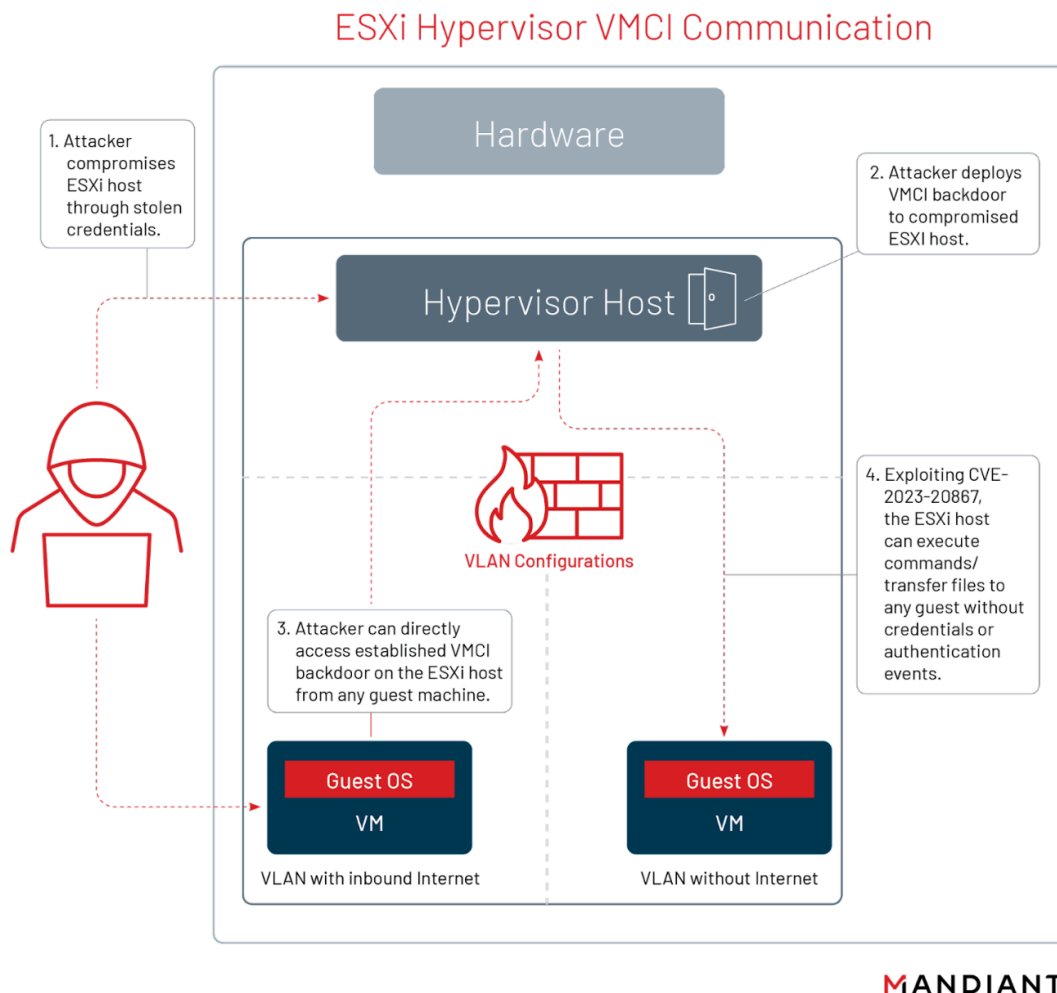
ESXi Hypervisor VMCI Communication

Hardware

1. Attacker compromises ESXi host through stolen credentials.

2. Attacker deploys VMCI backdoor to compromised ESXI host.

Hypervisor Host

VLAN Configurations

4. Exploiting CVE-2023-20867, the ESXi host can execute commands/ transfer files to any guest without credentials or authentication events.

3. Attacker can directly access established VMCI backdoor on the ESXi host from any guest machine.

Guest OS

VM

VLAN with inbound Internet

Guest OS

VM

VLAN without Internet

MANDIANT